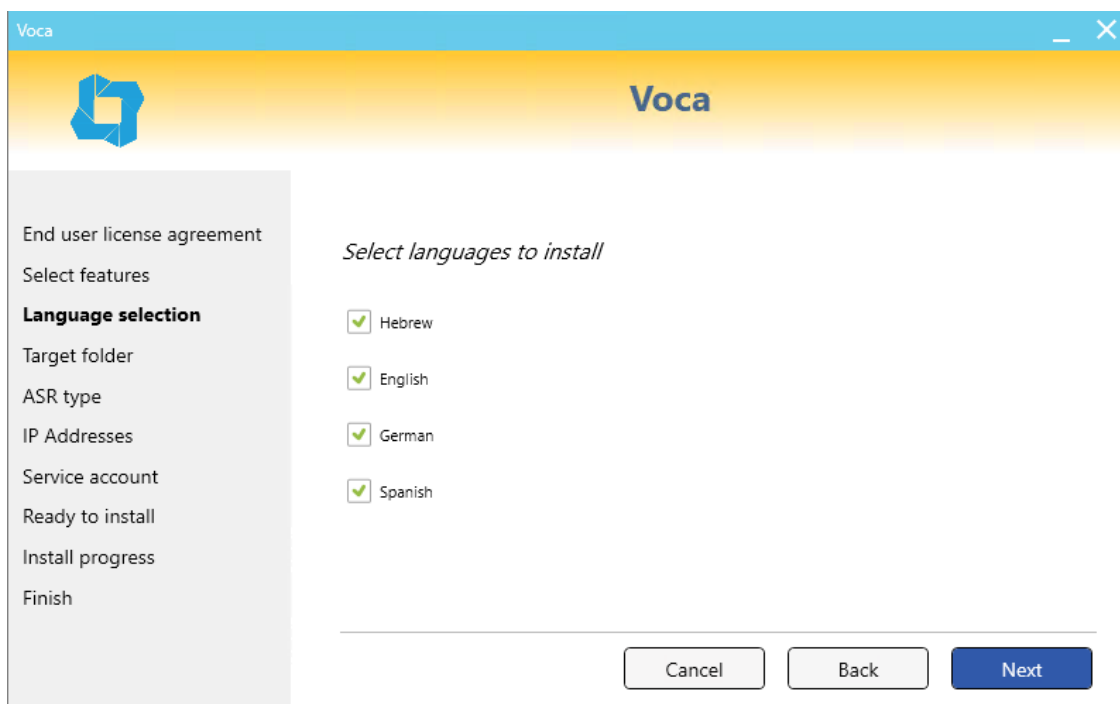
Voca

Voca

End user license agreement
Select features
Language selection
Target folder
ASR type
IP Addresses
Service account
Ready to install
Install progress
Finish

Select languages to install

Hebrew

English

German

Spanish

Cancel
Back
Next